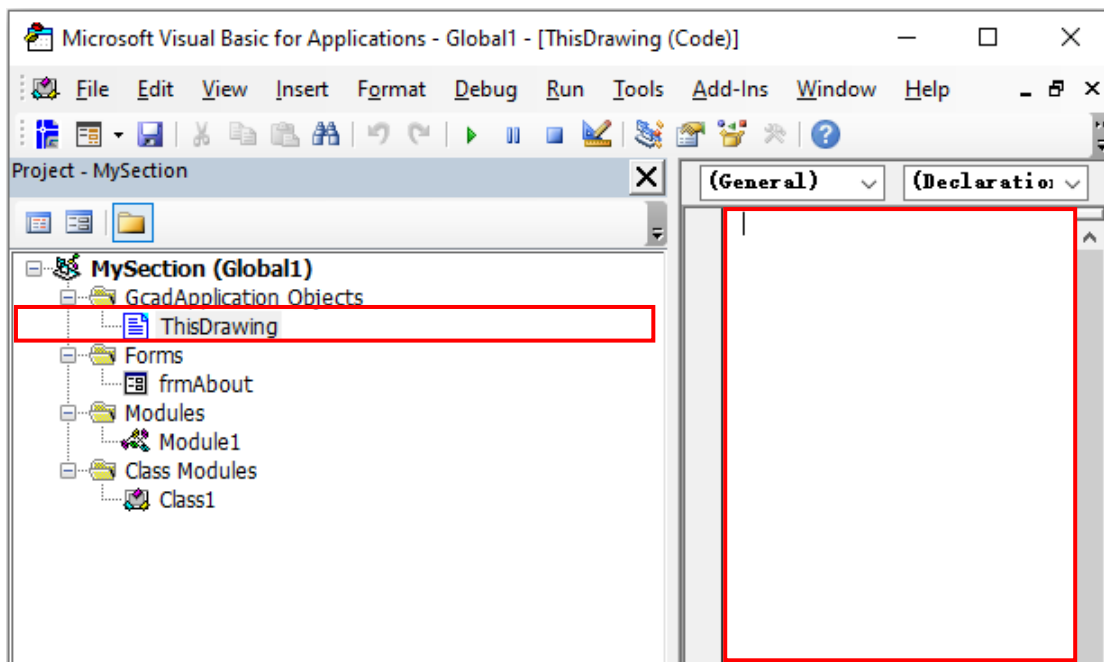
Microsoft Visual Basic for Applications - Global1 - [ThisDrawing (Code)]

File Edit View Insert Format Debug Run Tools Add-Ins Window Help

Project - MySection

(General)

(Declaratio

MySection (Global1)

GcadApplication Objects

ThisDrawing

Forms

frmAbout

Modules

Module1

Class Modules

Class1